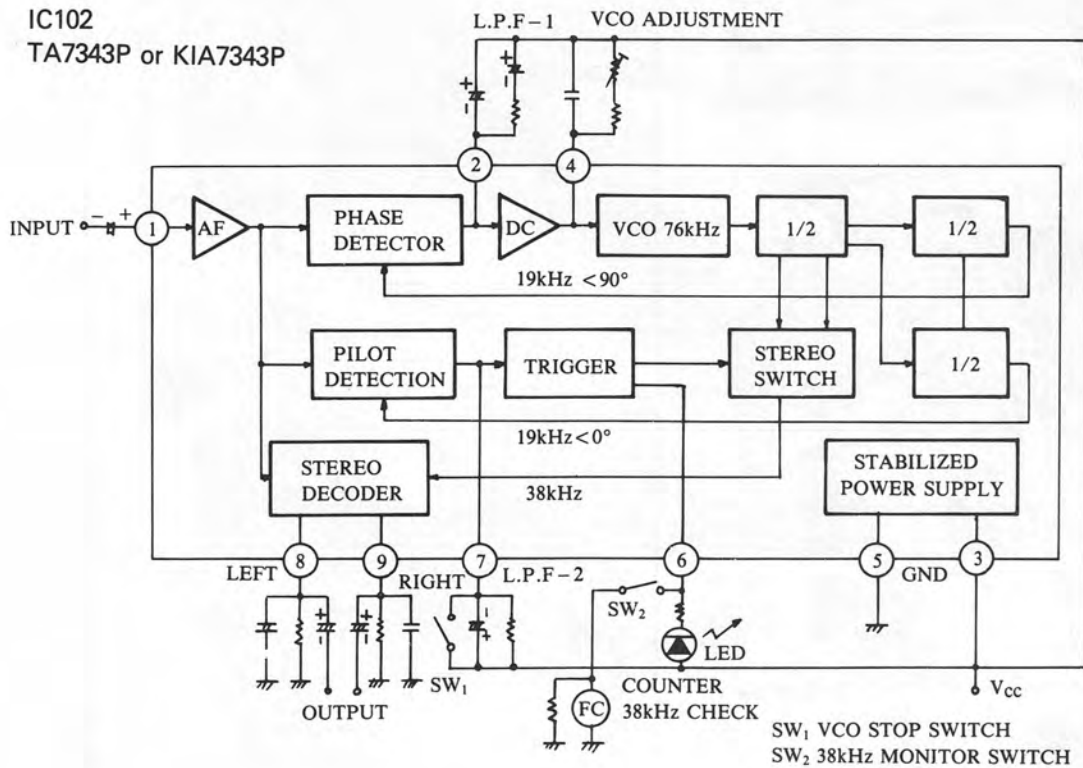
IC102
TA7343P or KIA7343P

L.P.F – 1
VCO ADJUSTMENT

2
4

INPUT
1
AF
PHASE DETECTOR
DC
VCO 76kHz
1/2
1/2

19kHz <90°

PILOT DETECTION
TRIGGER
STEREO SWITCH
1/2

19kHz < 0°

STEREO DECODER
38kHz
STABILIZED POWER SUPPLY

LEFT
8
9
RIGHT
7
L.P.F – 2
6
5
GND
3

SW$_2$
LED
SW$_1$
OUTPUT
FC
COUNTER
38kHz CHECK
V$_{cc}$

SW$_1$ VCO STOP SWITCH
SW$_2$ 38kHz MONITOR SWITCH